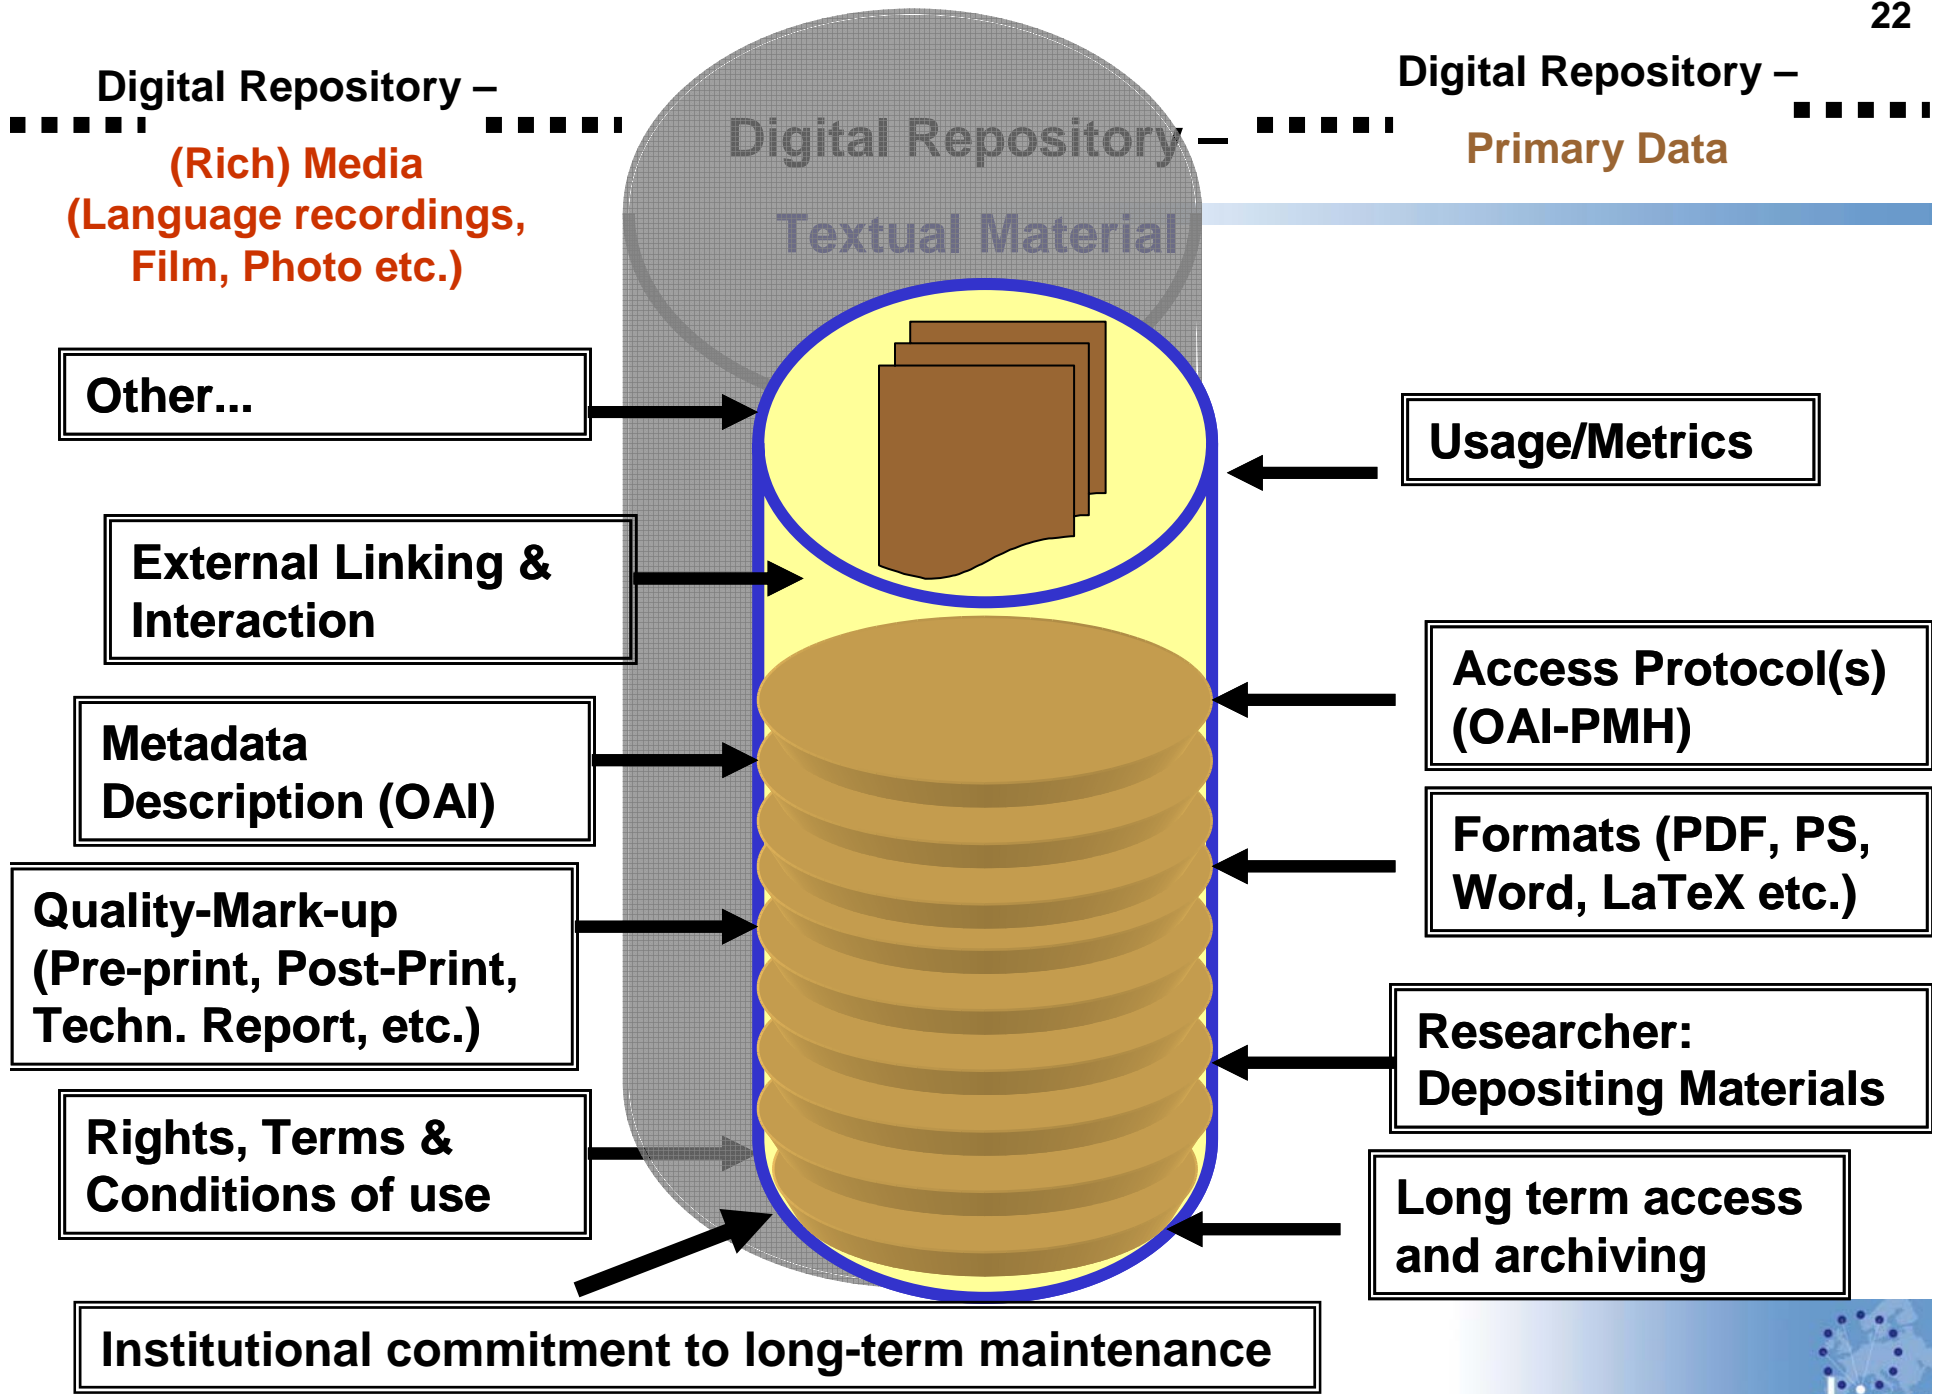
22

Digital Repository –
(Rich) Media
(Language recordings, Film, Photo etc.)

Digital Repository –
Textual Material

Digital Repository –
Primary Data

Other...

External Linking & Interaction

Metadata Description (OAI)

Quality-Mark-up (Pre-print, Post-Print, Techn. Report, etc.)

Rights, Terms & Conditions of use

Usage/Metrics

Access Protocol(s) (OAI-PMH)

Formats (PDF, PS, Word, LaTeX etc.)

Researcher: Depositing Materials

Long term access and archiving

Institutional commitment to long-term maintenance